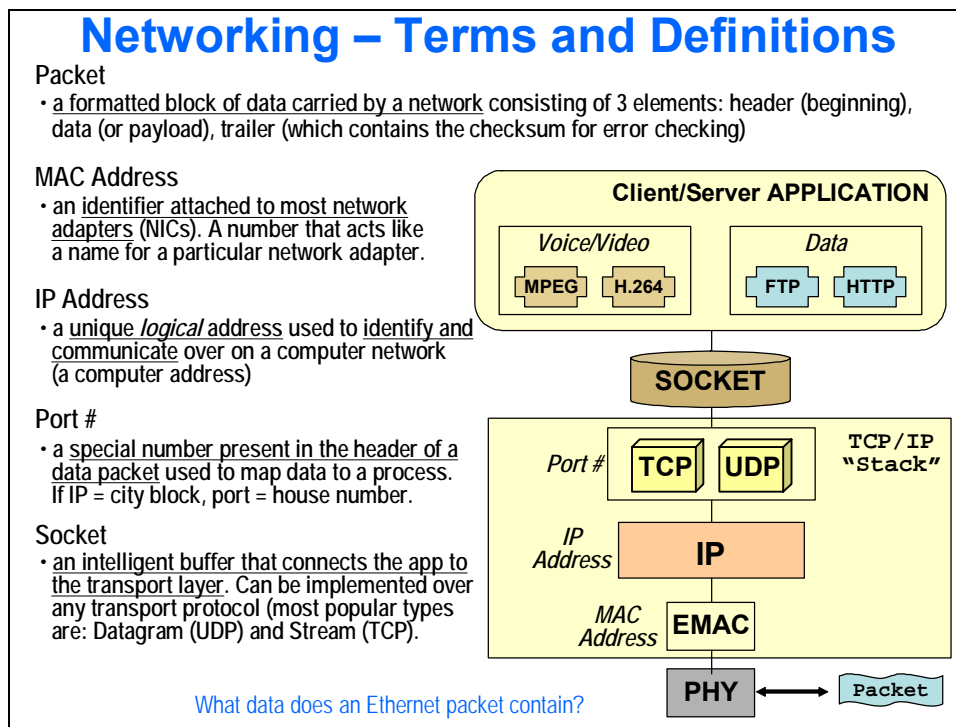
Networking – Terms and Definitions

Packet

• a formatted block of data carried by a network consisting of 3 elements: header (beginning), data (or payload), trailer (which contains the checksum for error checking)

MAC Address

• an identifier attached to most network adapters (NICs). A number that acts like a name for a particular network adapter.

IP Address

• a unique *logical* address used to identify and communicate over on a computer network (a computer address)

Port #

• a special number present in the header of a data packet used to map data to a process. If IP = city block, port = house number.

Socket

• an intelligent buffer that connects the app to the transport layer. Can be implemented over any transport protocol (most popular types are: Datagram (UDP) and Stream (TCP).

Client/Server APPLICATION

Voice/Video

MPEG

H.264

Data

FTP

HTTP

SOCKET

TCP/IP "Stack"

Port #

TCP

UDP

IP Address

IP

MAC Address

EMAC

PHY

Packet

What data does an Ethernet packet contain?